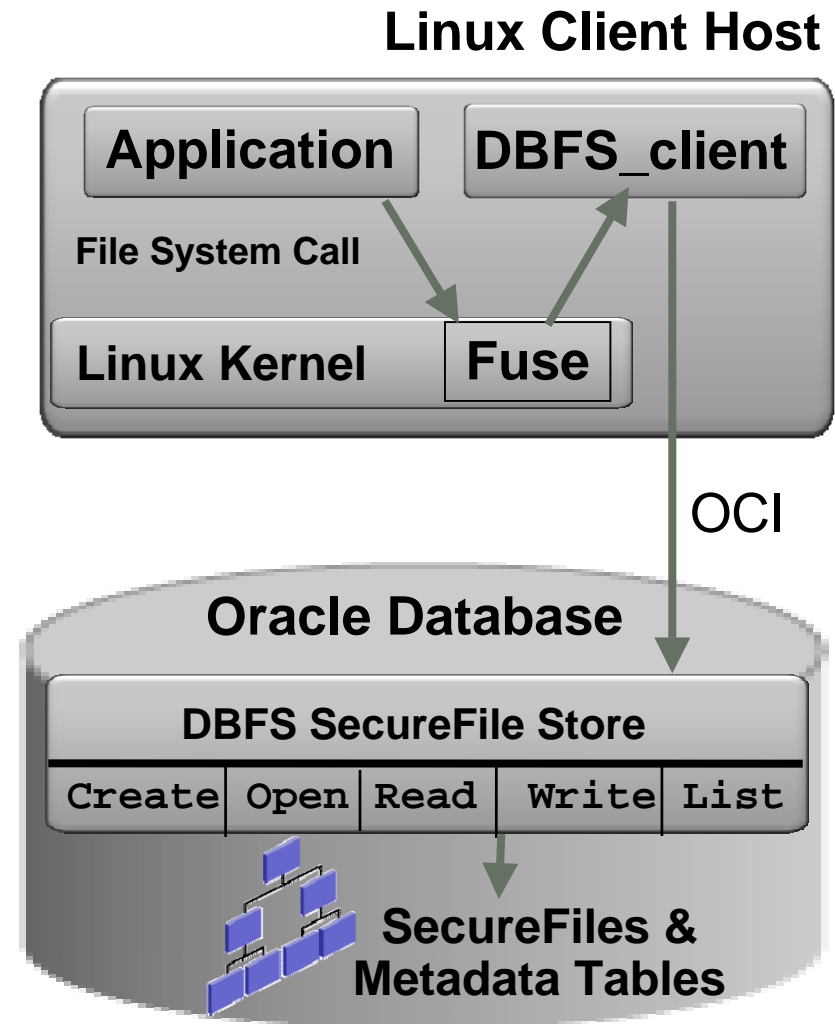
Linux Client Host

Application

DBFS_client

File System Call

Linux Kernel

Fuse

OCI

Oracle Database

DBFS SecureFile Store

| Create | Open | Read | Write | List |
|---|---|---|---|---|

SecureFiles & Metadata Tables